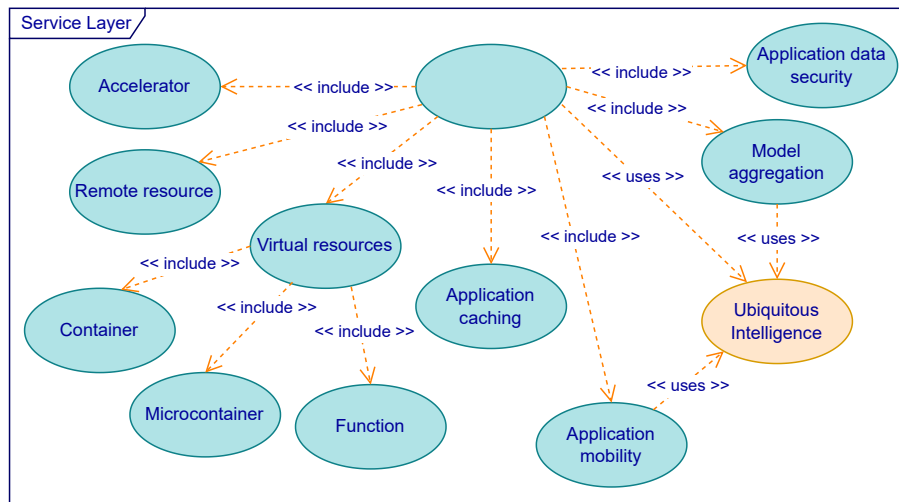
Service Layer

Accelerator

<< include >>

Application data security

<< include >>

<< include >>

<< include >>

Model aggregation

Remote resource

<< include >>

<< include >>

<< uses >>

Virtual resources

<< include >>

<< uses >>

<< include >>

<< include >>

<< include >>

Application caching

Ubiquitous Intelligence

Container

<< include >>

Microcontainer

Function

<< uses >>

Application mobility